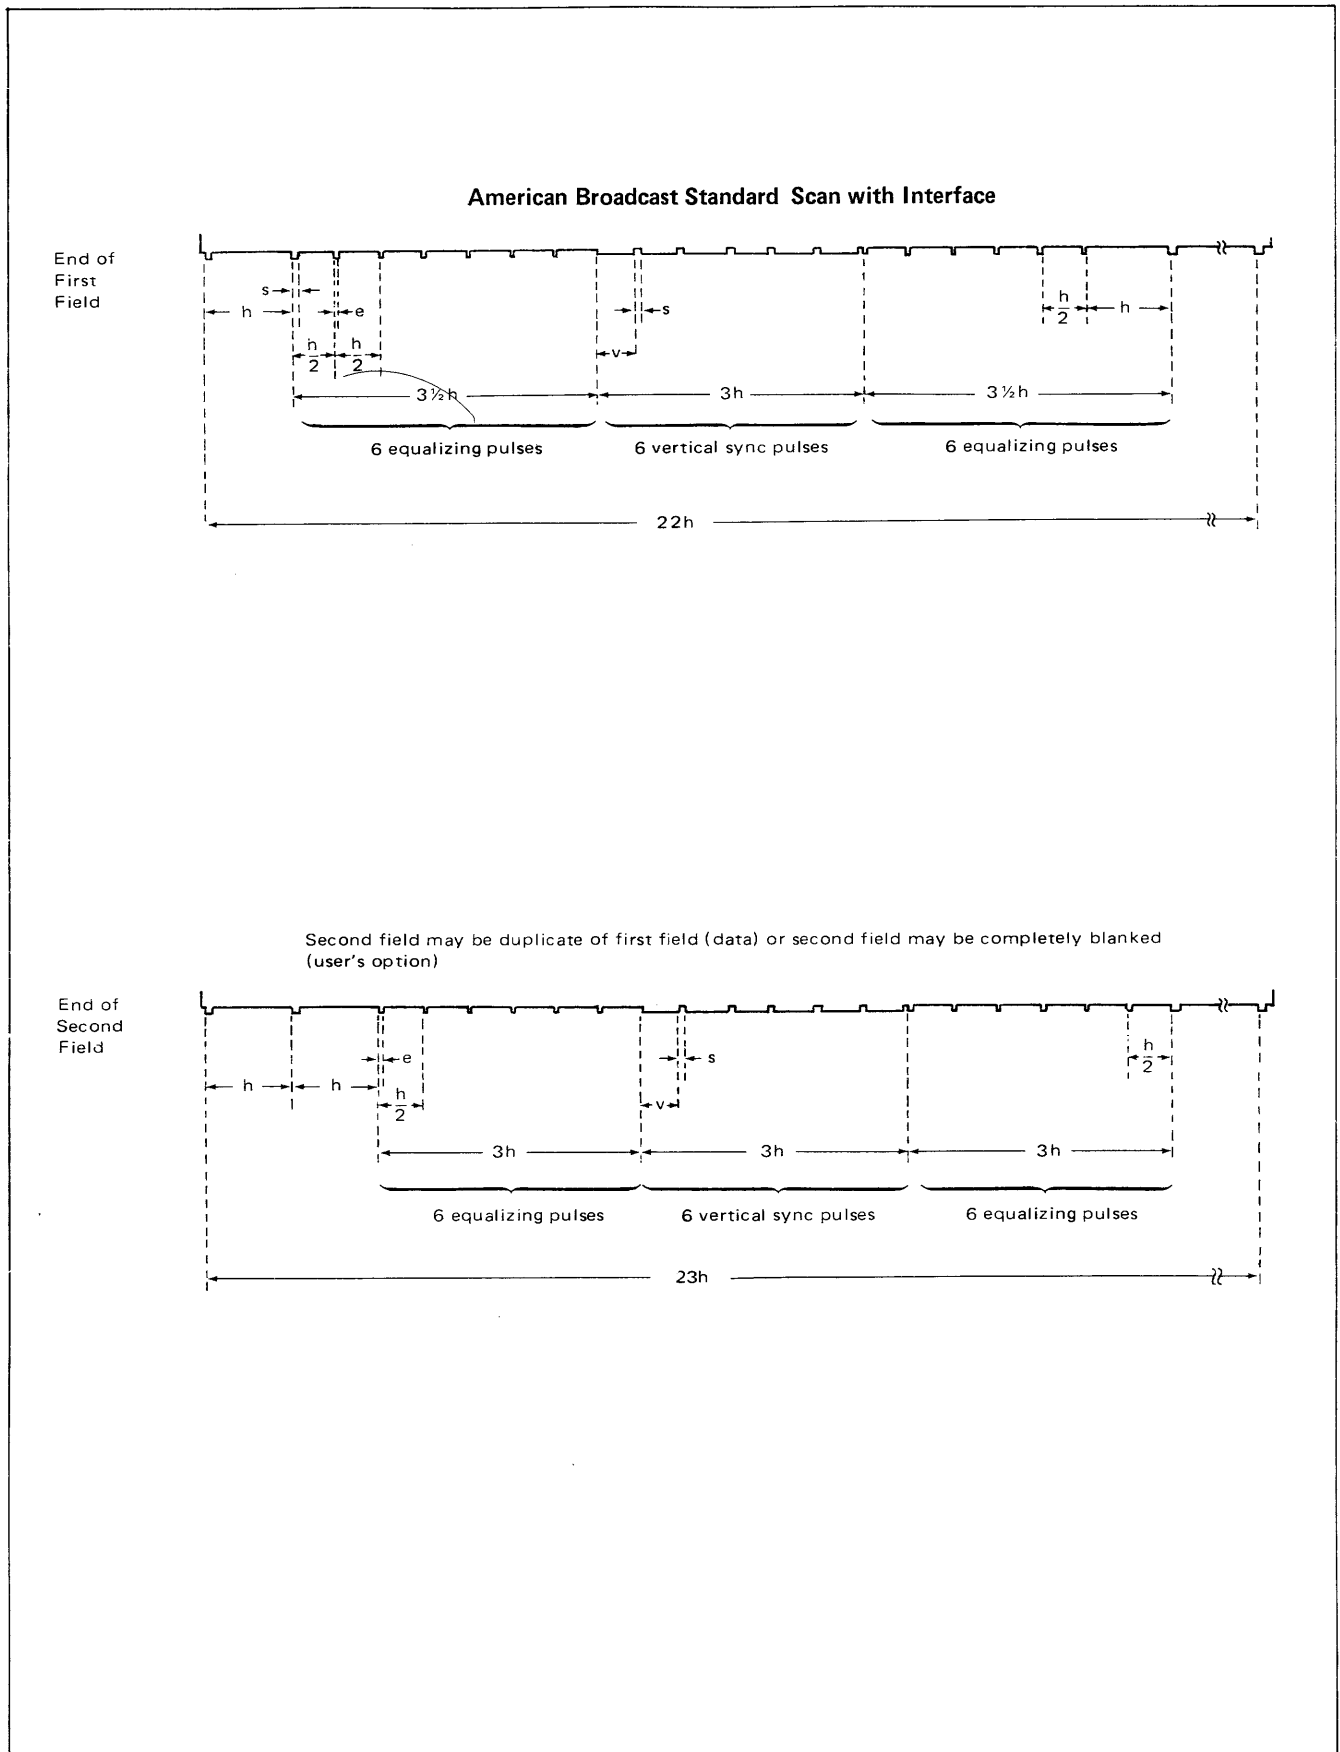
American Broadcast Standard Scan with Interface

End of First Field

s

h

e

$\frac{h}{2}$

$\frac{h}{2}$

s

v

$\frac{h}{2}$

h

3½h

3h

3½h

6 equalizing pulses

6 vertical sync pulses

6 equalizing pulses

22h

Second field may be duplicate of first field (data) or second field may be completely blanked (user's option)

End of Second Field

e

s

h

h

$\frac{h}{2}$

v

$\frac{h}{2}$

3h

3h

3h

6 equalizing pulses

6 vertical sync pulses

6 equalizing pulses

23h